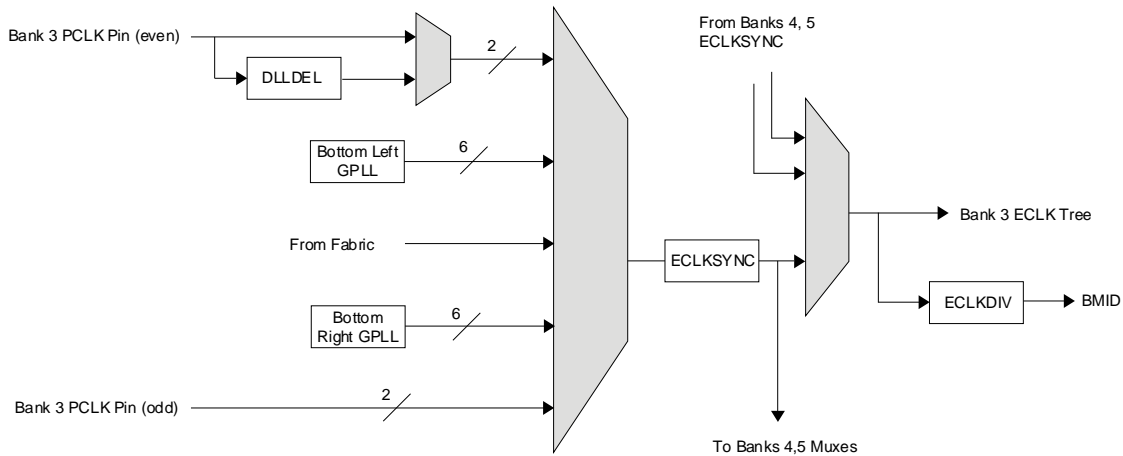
Bank 3 PCLK Pin (even)

DLLDEL

2

Bottom Left GPLL

6

From Fabric

Bottom Right GPLL

6

Bank 3 PCLK Pin (odd)

2

From Banks 4, 5 ECLKSYNC

ECLKSYNC

Bank 3 ECLK Tree

ECLKDIV

BMID

To Banks 4,5 Muxes